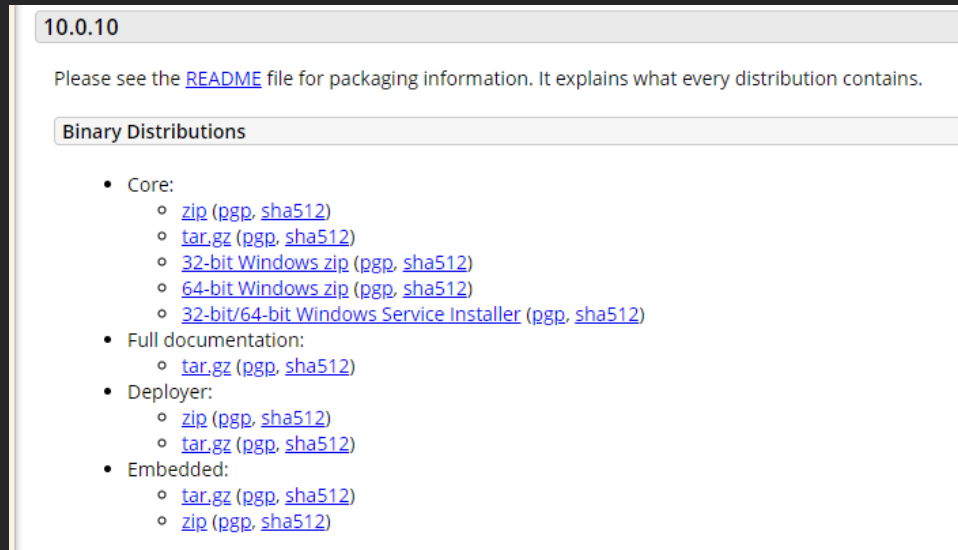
10.0.10

Please see the README file for packaging information. It explains what every distribution contains.

Binary Distributions

- Core:
  - zip (pgp, sha512)
  - tar.gz (pgp, sha512)
  - 32-bit Windows zip (pgp, sha512)
  - 64-bit Windows zip (pgp, sha512)
  - 32-bit/64-bit Windows Service Installer (pgp, sha512)
- Full documentation:
  - tar.gz (pgp, sha512)
- Deployer:
  - zip (pgp, sha512)
  - tar.gz (pgp, sha512)
- Embedded:
  - tar.gz (pgp, sha512)
  - zip (pgp, sha512)